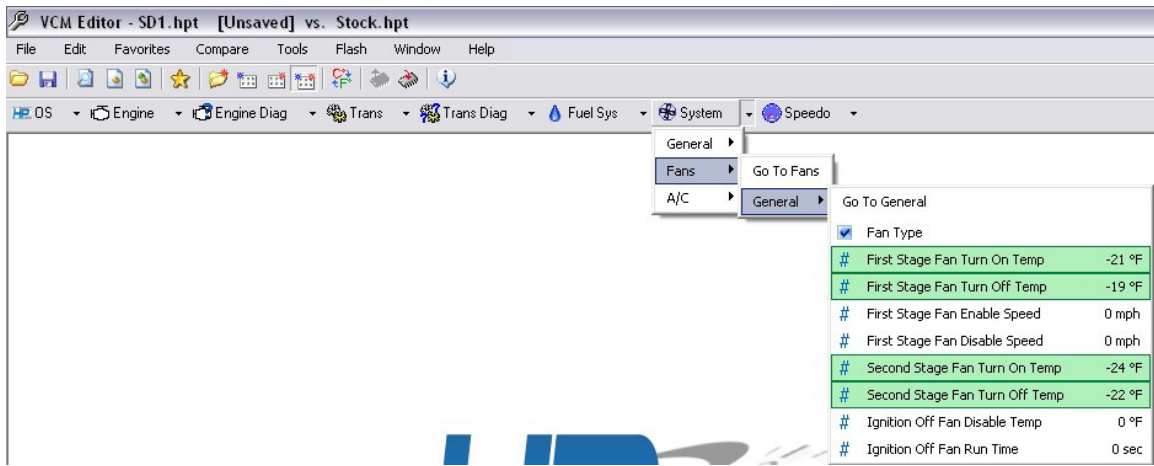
VCM Editor - SD1.hpt [Unsaved] vs. Stock.hpt

File Edit Favorites Compare Tools Flash Window Help

OS Engine Engine Diag Trans Trans Diag Fuel Sys System Speedo

General
Fans
A/C

Go To Fans
General

Go To General
Fan Type
First Stage Fan Turn On Temp -21 °F
First Stage Fan Turn Off Temp -19 °F
First Stage Fan Enable Speed 0 mph
First Stage Fan Disable Speed 0 mph
Second Stage Fan Turn On Temp -24 °F
Second Stage Fan Turn Off Temp -22 °F
Ignition Off Fan Disable Temp 0 °F
Ignition Off Fan Run Time 0 sec